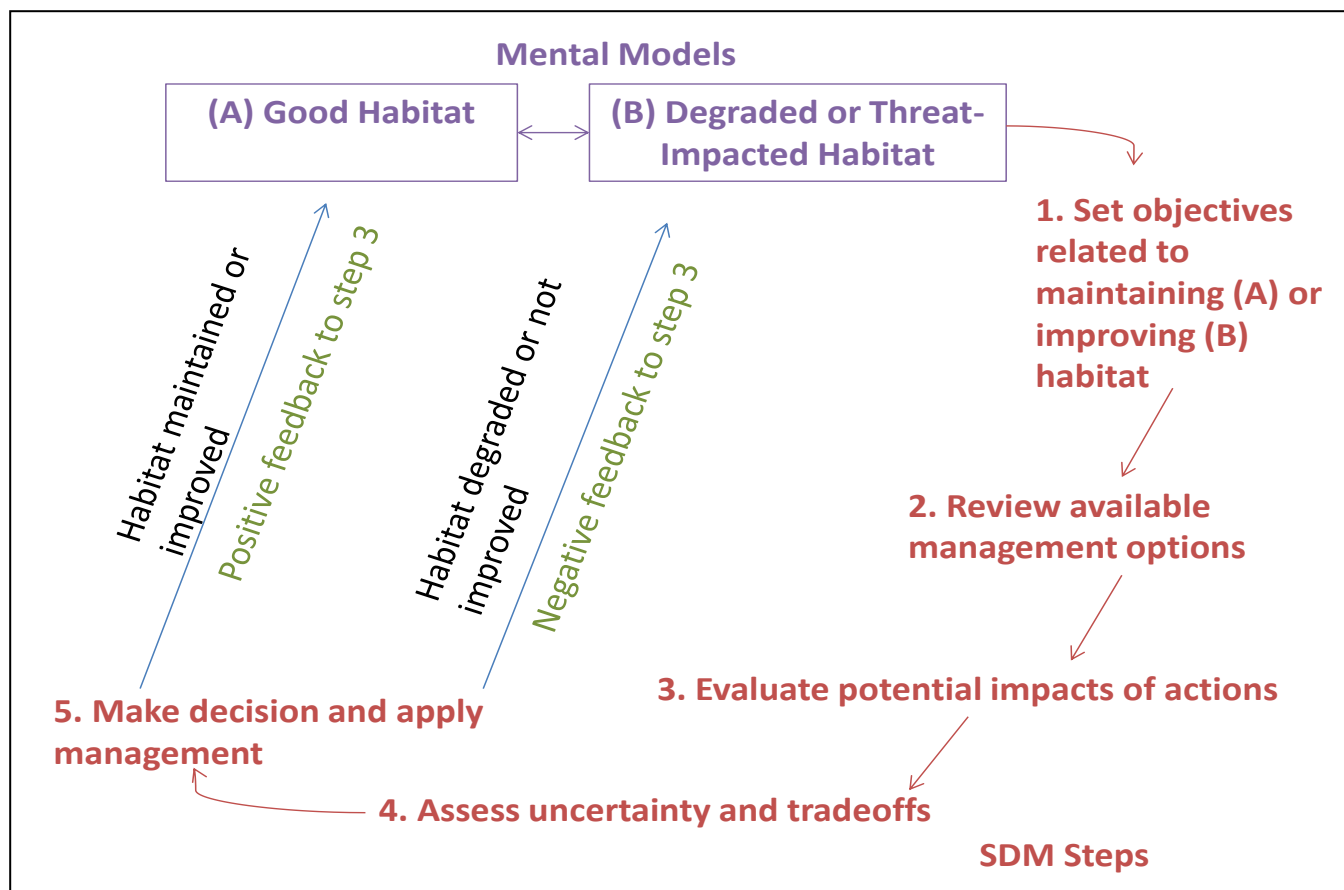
Mental Models

(A) Good Habitat

(B) Degraded or Threat-Impacted Habitat

1. Set objectives related to maintaining (A) or improving (B) habitat

2. Review available management options

3. Evaluate potential impacts of actions

4. Assess uncertainty and tradeoffs

5. Make decision and apply management

Habitat maintained or improved

Positive feedback to step 3

Habitat degraded or not improved

Negative feedback to step 3

SDM Steps